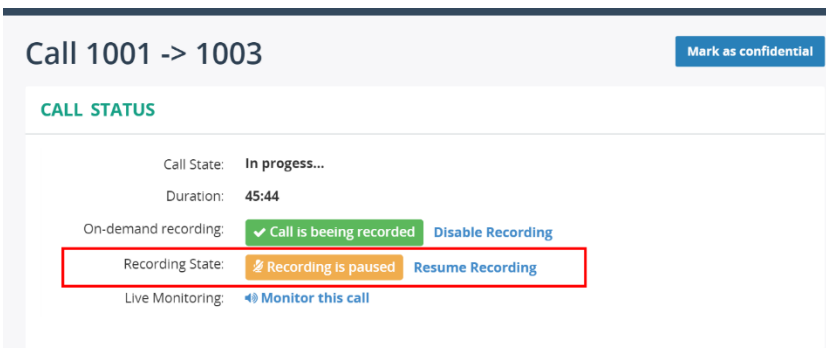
Call 1001 -> 1003

Mark as confidential

CALL STATUS

Call State: In progess...

Duration: 45:44

On-demand recording: Call is being recorded Disable Recording

Recording State: Recording is paused Resume Recording

Live Monitoring: Monitor this call